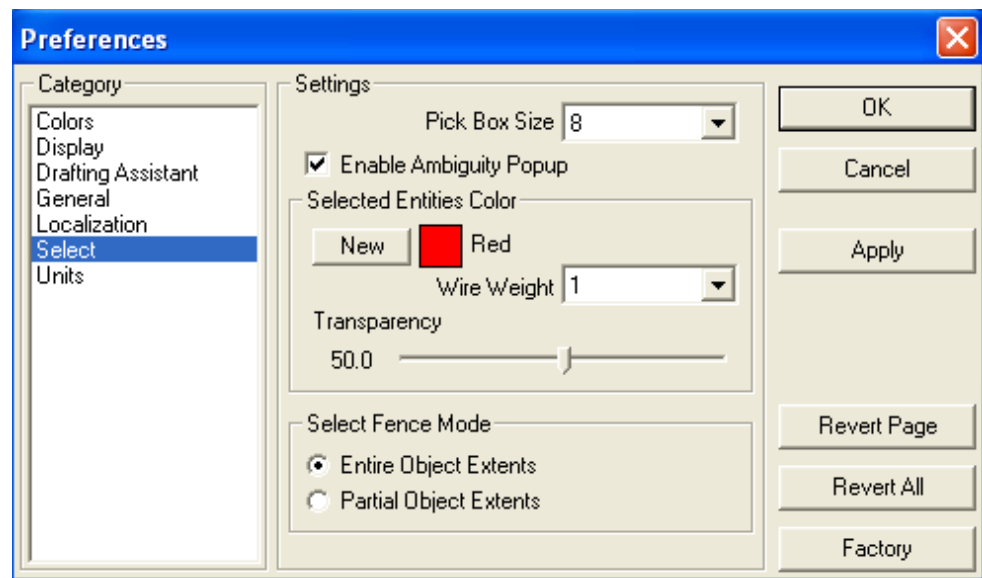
Preferences

Category
Colors
Display
Drafting Assistant
General
Localization
Select
Units

Settings
Pick Box Size 8
Enable Ambiguity Popup
Selected Entities Color
New Red
Wire Weight 1
Transparency
50.0

Select Fence Mode
Entire Object Extents
Partial Object Extents

OK
Cancel
Apply
Revert Page
Revert All
Factory